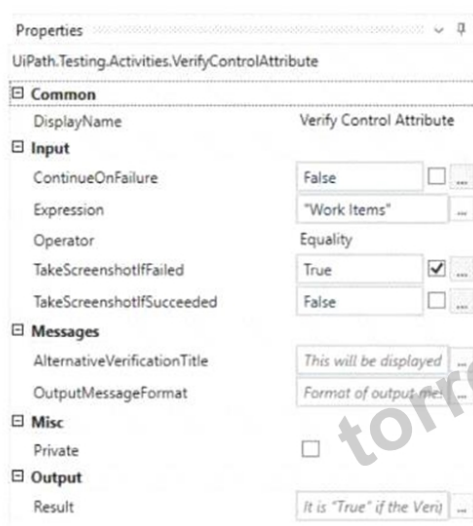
Properties

UiPath.Testing.Activities.VerifyControlAttribute

Common

| DisplayName | Verify Control Attribute |
|---|---|

Input

| ContinueOnFailure | False |
|---|---|
| Expression | "Work Items" |
| Operator | Equality |
| TakeScreenshotIfFailed | True |
| TakeScreenshotIfSucceeded | False |

Messages

| AlternativeVerificationTitle | This will be displayed |
|---|---|
| OutputMessageFormat | Format of output me |

Misc

Private

Output

| Result | It is "True" if the Veri |
|---|---|

torr